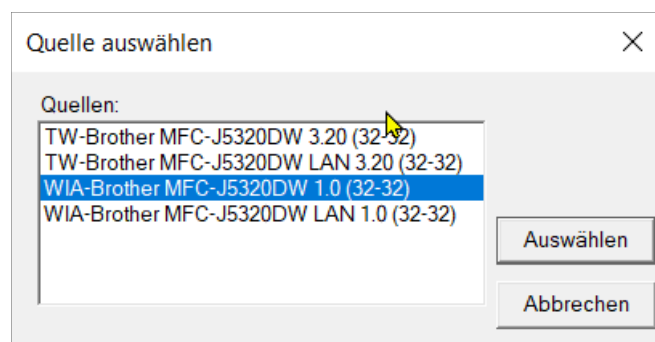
Quelle auswählen

Quellen:

TW-Brother MFC-J5320DW 3.20 (32-32)
TW-Brother MFC-J5320DW LAN 3.20 (32-32)
WIA-Brother MFC-J5320DW 1.0 (32-32)
WIA-Brother MFC-J5320DW LAN 1.0 (32-32)

Auswählen

Abbrechen